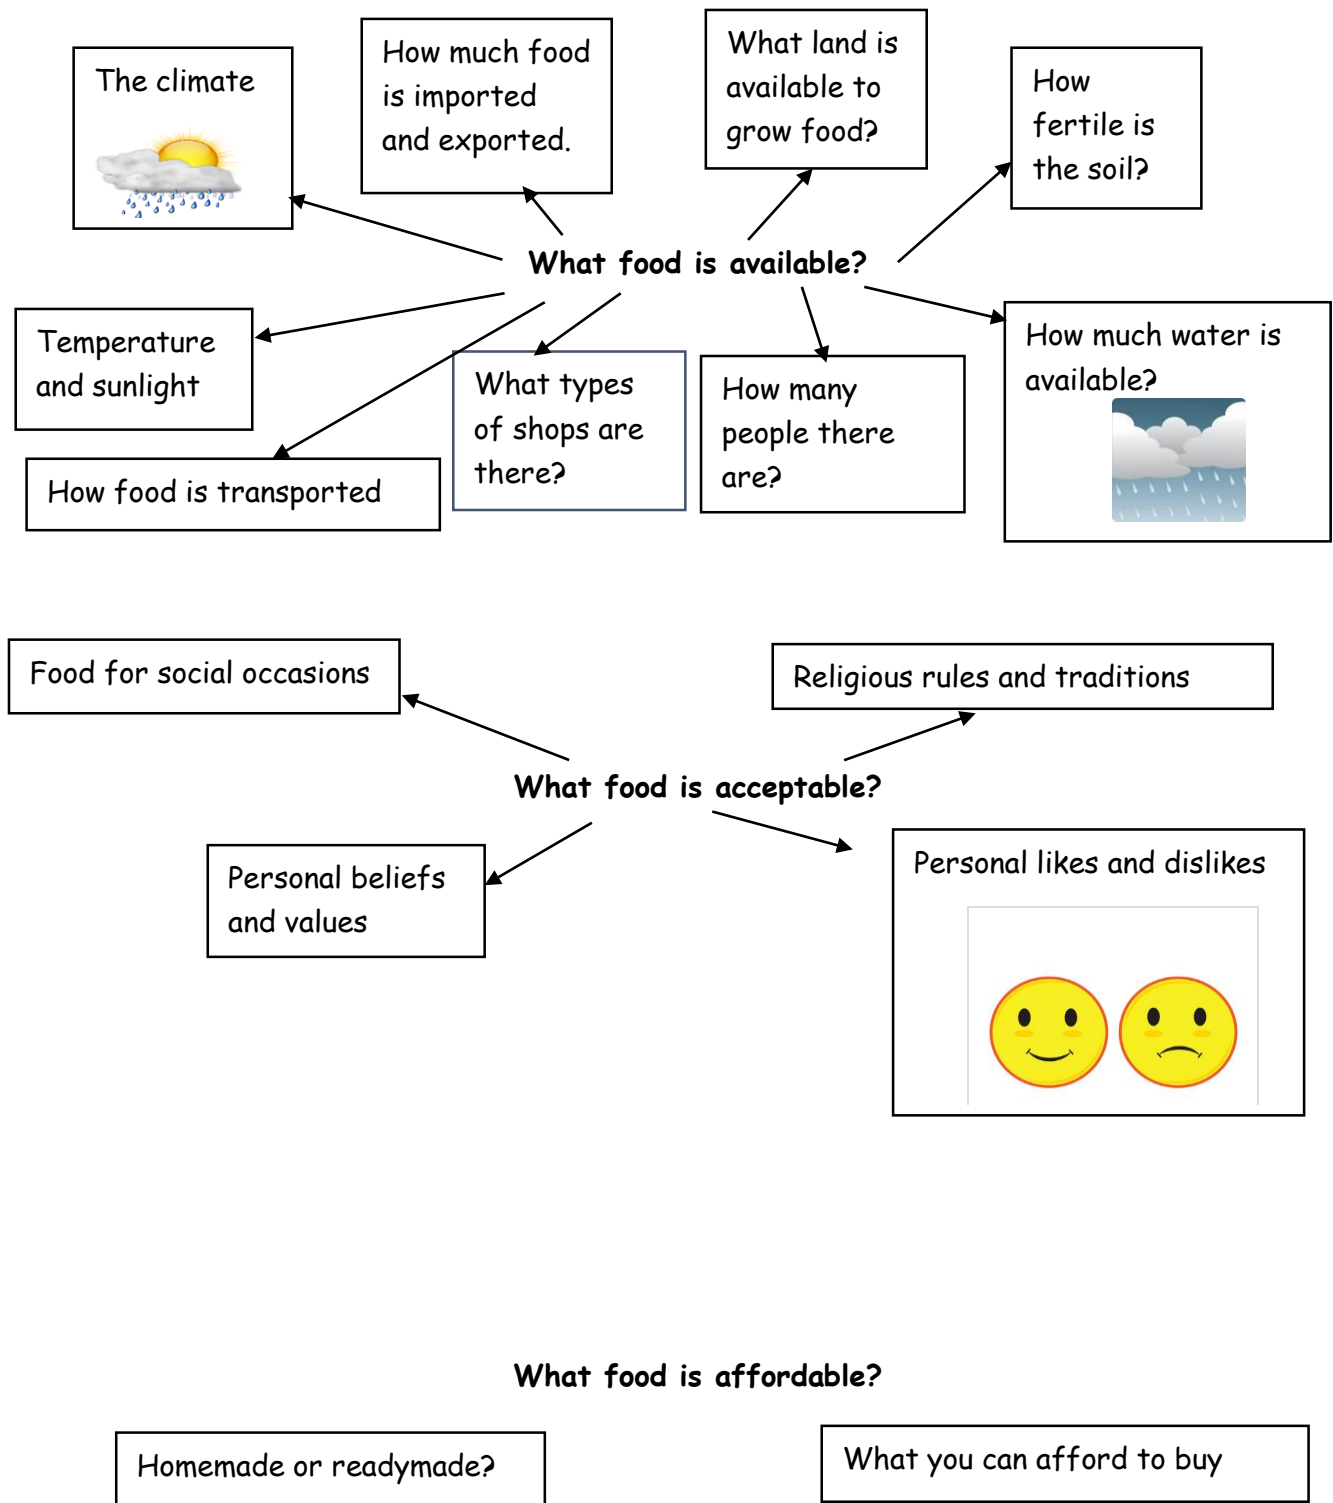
The climate

How much food is imported and exported.

What land is available to grow food?

How fertile is the soil?

What food is available?

Temperature and sunlight

How food is transported

What types of shops are there?

How many people there are?

How much water is available?

Food for social occasions

Religious rules and traditions

What food is acceptable?

Personal beliefs and values

Personal likes and dislikes

What food is affordable?

Homemade or readymade?

What you can afford to buy